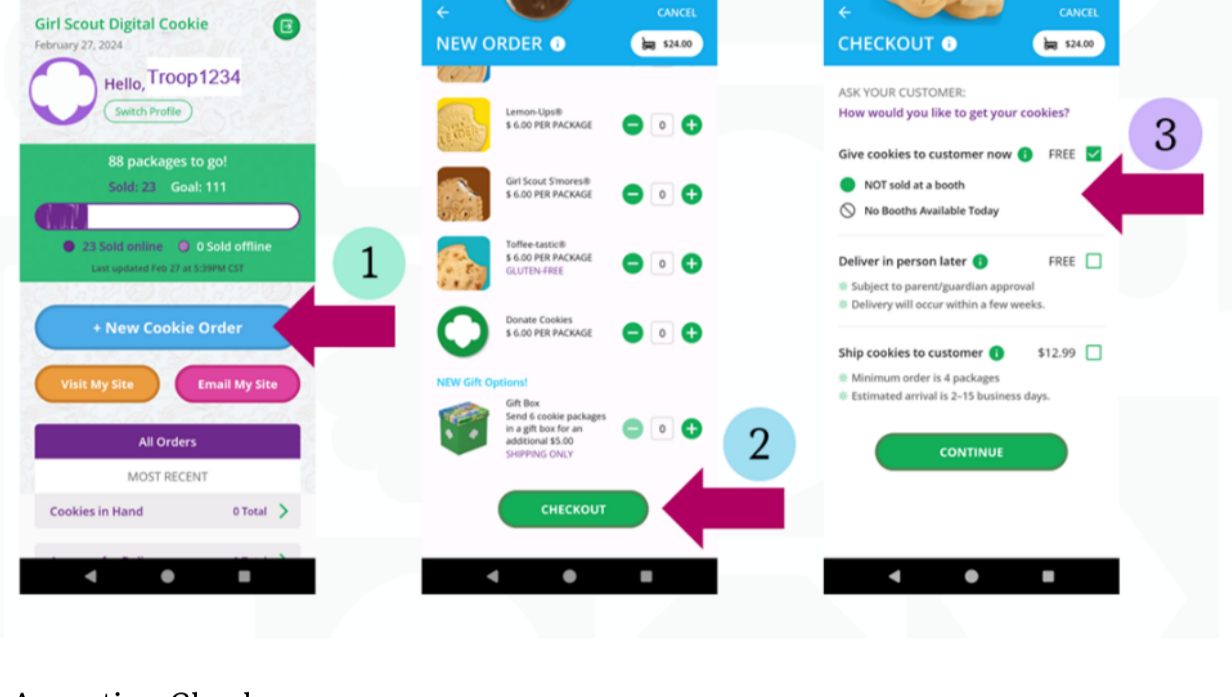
Girl Scout Digital Cookie
February 27, 2024

Hello, Troop1234
Switch Profile

88 packages to go!
Sold: 23 Goal: 111

23 Sold online 0 Sold offline
Last updated Feb 27 at 5:39PM CST

1

+ New Cookie Order

Visit My Site
Email My Site

All Orders
MOST RECENT
Cookies in Hand 0 Total

CANCEL
NEW ORDER
$24.00

Lemon-Ups®
$ 6.00 PER PACKAGE
0

Girl Scout S'mores®
$ 6.00 PER PACKAGE
0

Toffee-tastic®
$ 6.00 PER PACKAGE
GLUTEN-FREE
0

Donate Cookies
$ 6.00 PER PACKAGE
0

NEW Gift Options!
Gift Box
Send 6 cookie packages in a gift box for an additional $5.00
SHIPPING ONLY
0

2

CHECKOUT

CANCEL
CHECKOUT
$24.00

ASK YOUR CUSTOMER:
How would you like to get your cookies?

3

Give cookies to customer now FREE
NOT sold at a booth
No Booths Available Today

Deliver in person later FREE
Subject to parent/guardian approval
Delivery will occur within a few weeks.

Ship cookies to customer $12.99
Minimum order is 4 packages
Estimated arrival is 2-15 business days.

CONTINUE